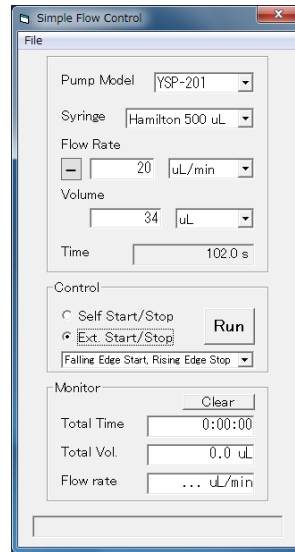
Simple Flow Control
File

Pump Model YSP-201
Syringe Hamilton 500 uL
Flow Rate
– 20 uL/min
Volume
34 uL
Time 102.0 s

Control
Self Start/Stop
Ext. Start/Stop
Run
Falling Edge Start, Rising Edge Stop

Monitor
Clear
Total Time 0:00:00
Total Vol. 0.0 uL
Flow rate ... uL/min